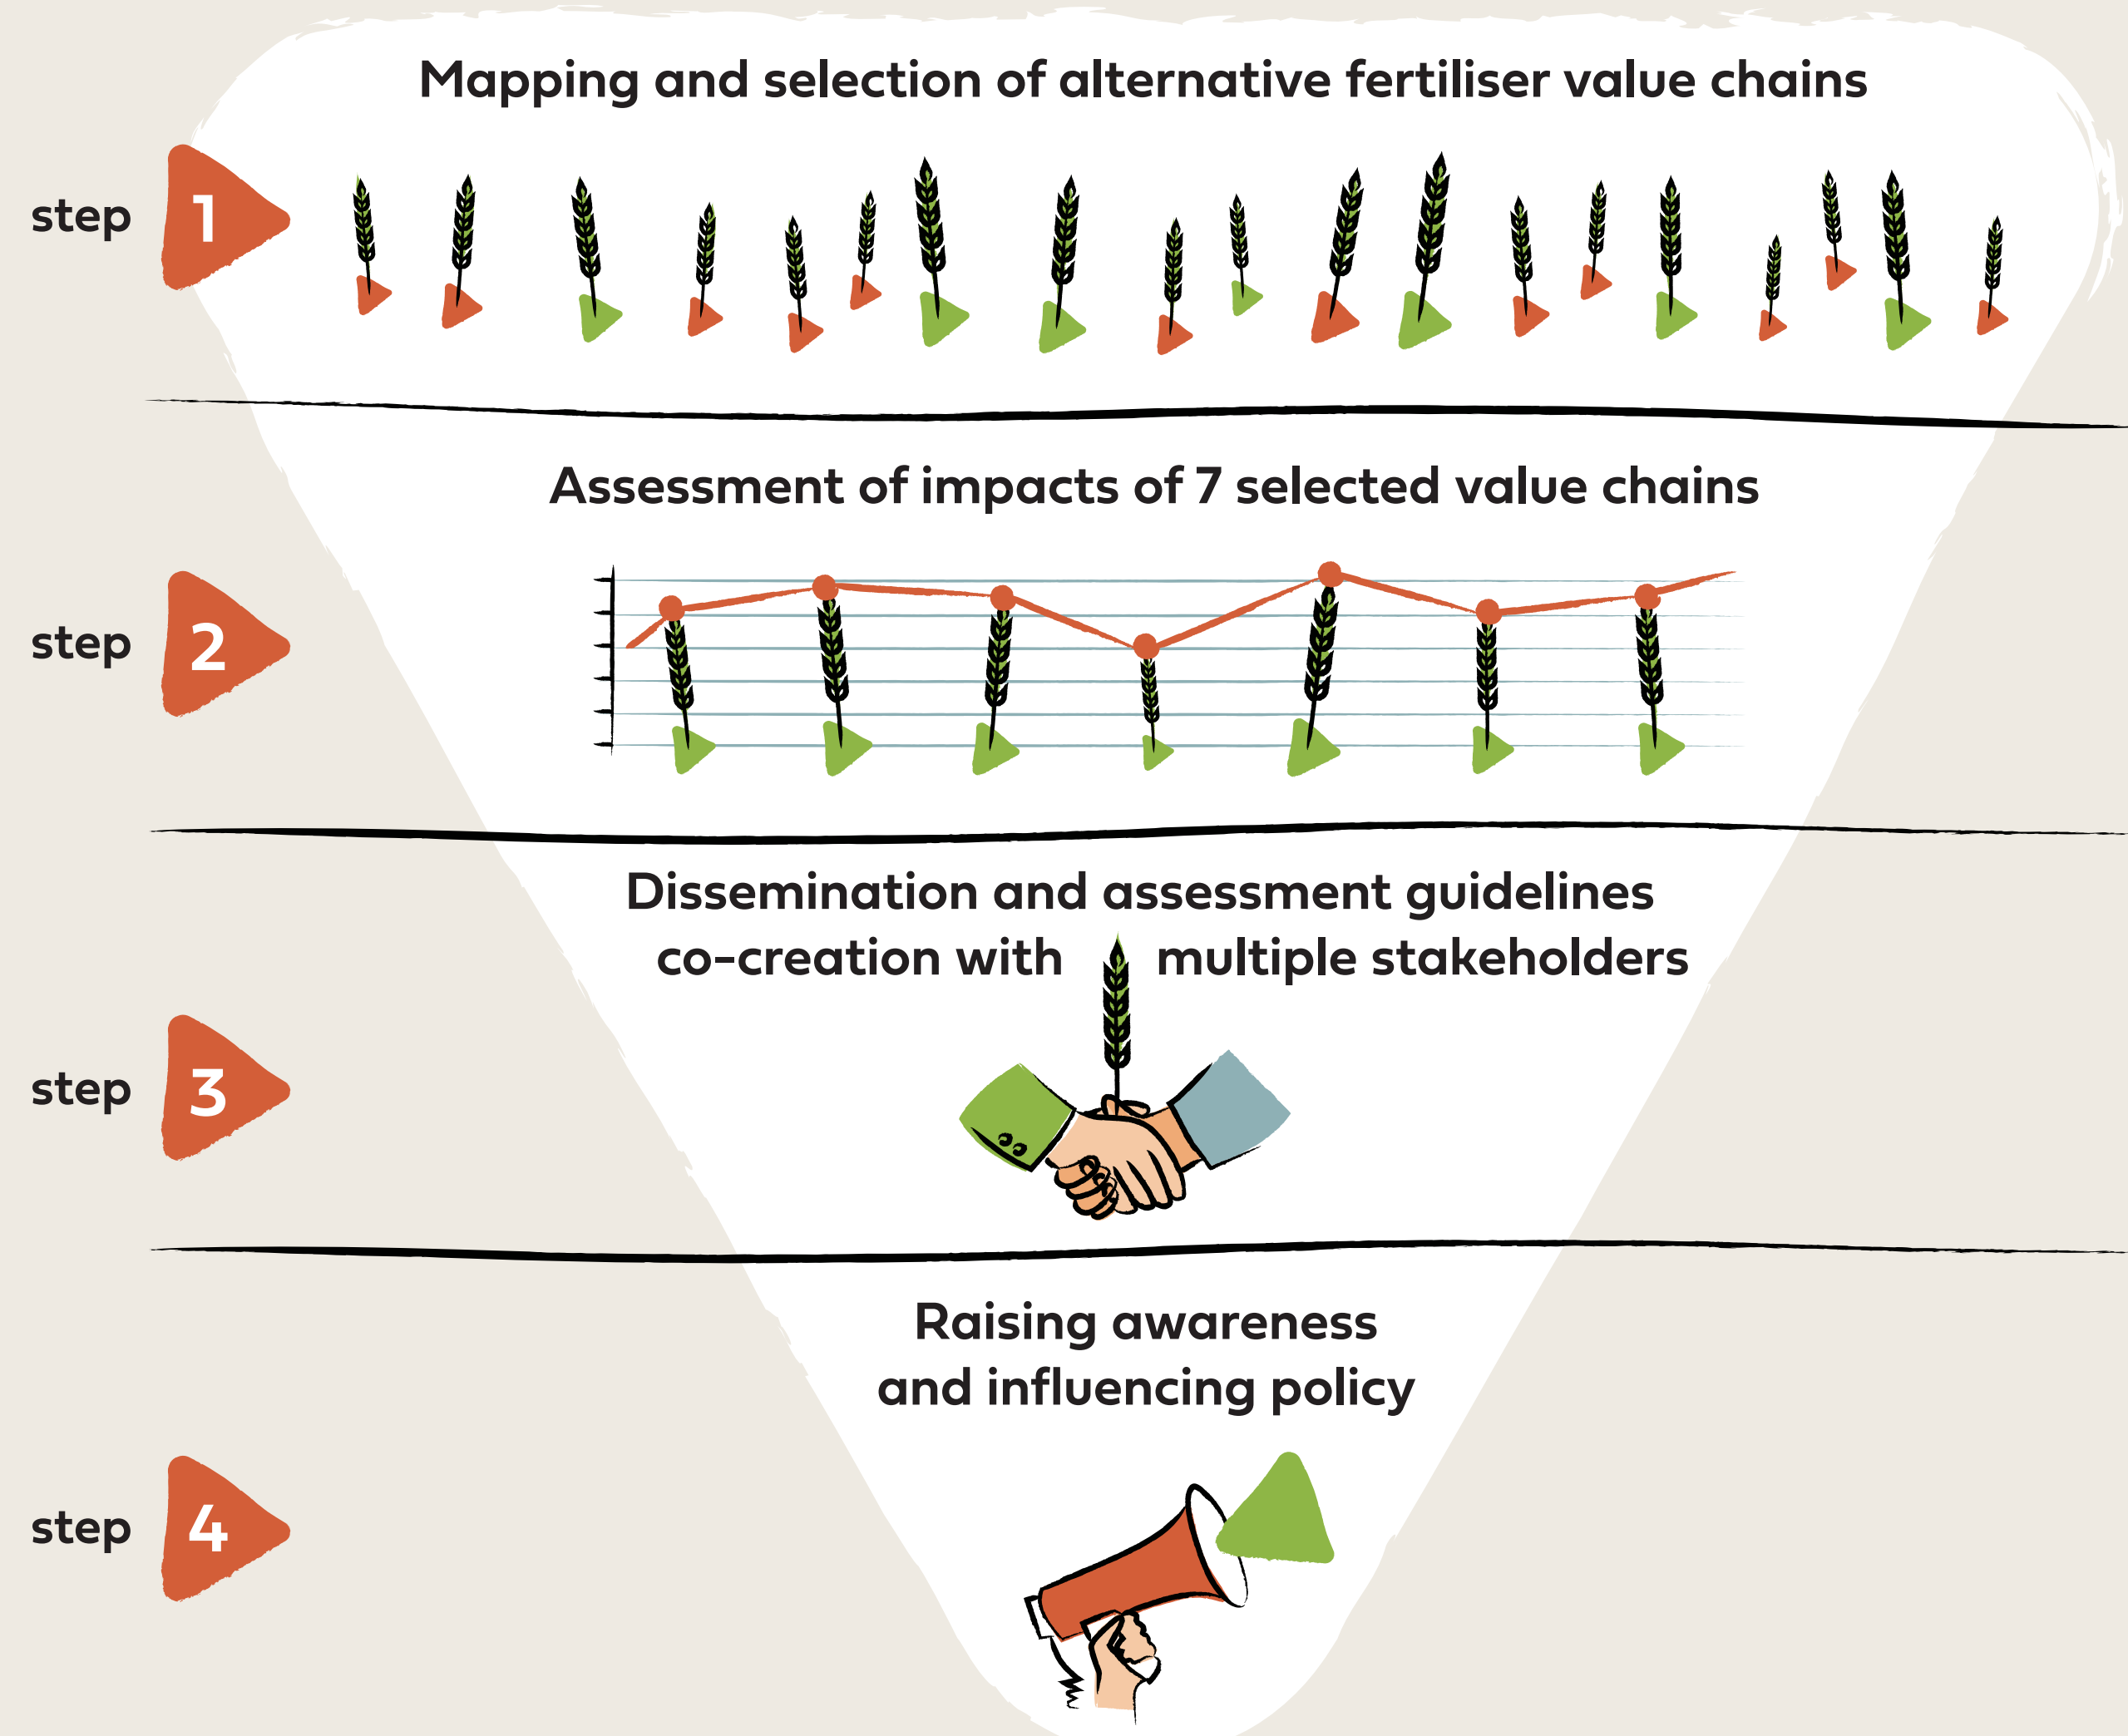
step 1

Mapping and selection of alternative fertiliser value chains

step 2

Assessment of impacts of 7 selected value chains

step 3

Dissemination and assessment guidelines co-creation with multiple stakeholders

step 4

Raising awareness and influencing policy